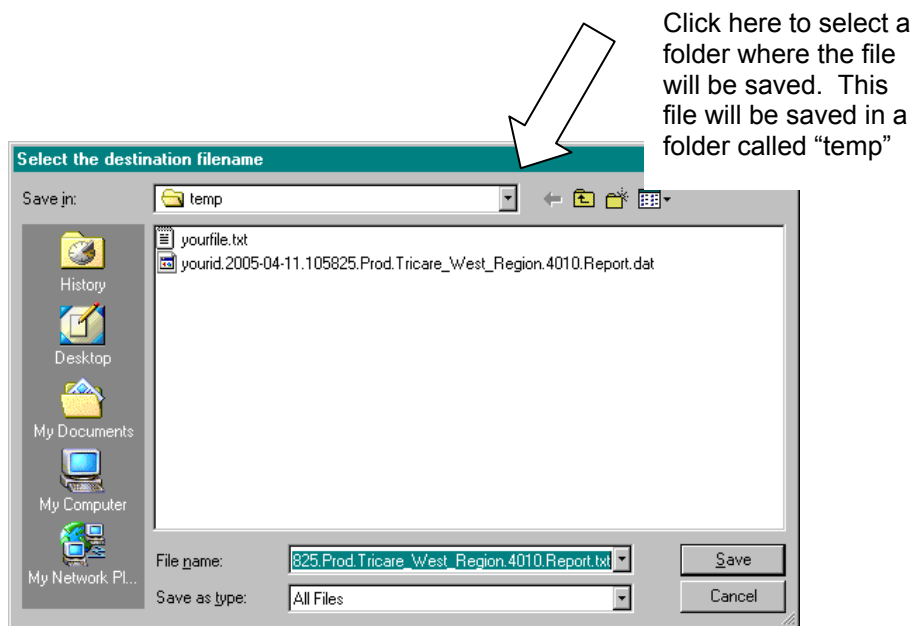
Click here to select a folder where the file will be saved. This file will be saved in a folder called "temp"

Select the destination filename

Save in: temp

History
Desktop
My Documents
My Computer
My Network Pl...

yourfile.txt
yourid.2005-04-11.105825.Prod.Tricare_West_Region.4010.Report.dat

File name: 825.Prod.Tricare_West_Region.4010.Report.txt
Save as type: All Files

Save
Cancel